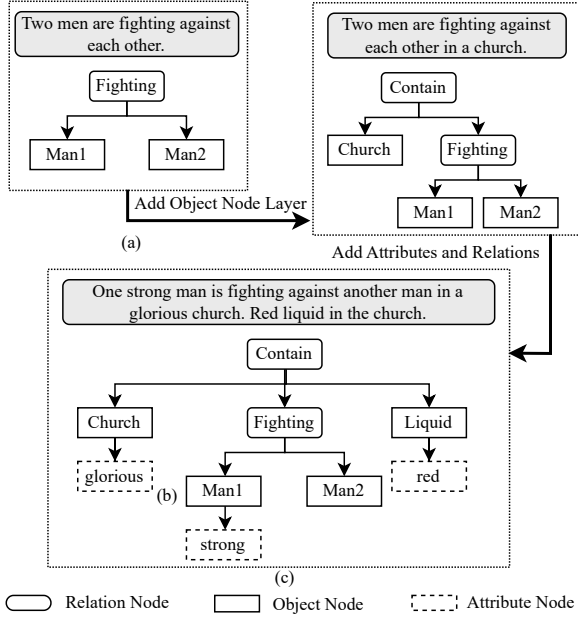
Two men are fighting against each other.

Fighting

Man1

Man2

Add Object Node Layer

(a)

Two men are fighting against each other in a church.

Contain

Church

Fighting

Man1

Man2

Add Attributes and Relations

One strong man is fighting against another man in a glorious church. Red liquid in the church.

Contain

Church

Fighting

Liquid

glorious

(b)

Man1

Man2

red

strong

(c)

Relation Node

Object Node

Attribute Node